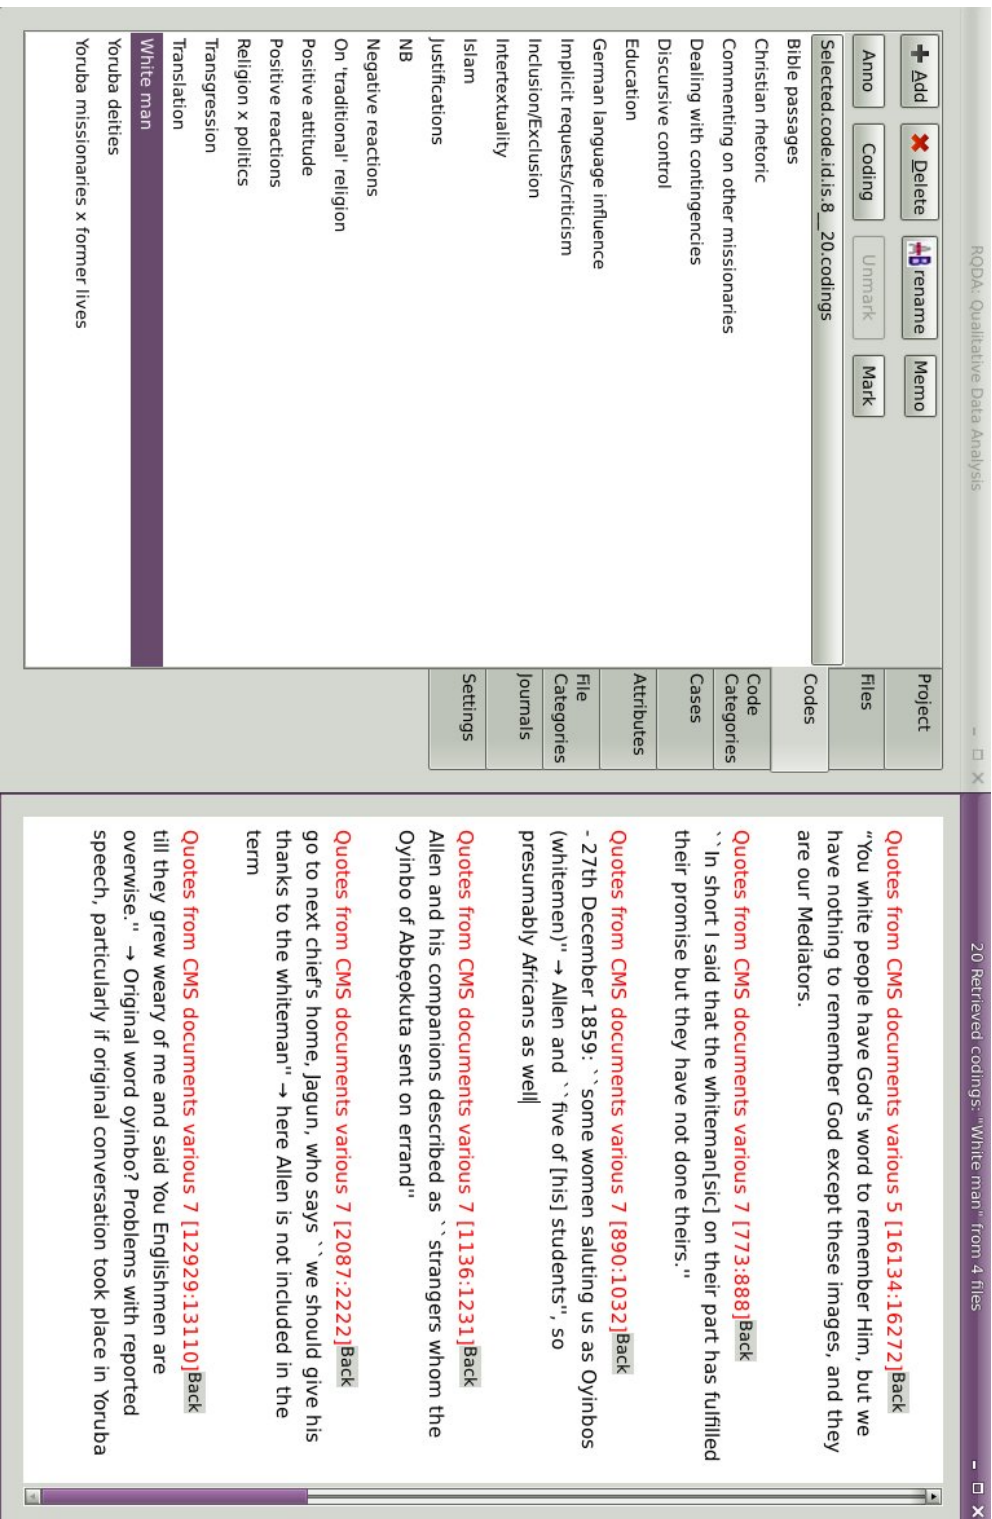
RQDA: Qualitative Data Analysis

Add
Delete
rename
Memo
Anno
Coding
Unmark
Mark

Selected.code.id.is.8__20.codings

Bible passages
Christian rhetoric
Commenting on other missionaries
Dealing with contingencies
Discursive control
Education
German language influence
Implicit requests/criticism
Inclusion/Exclusion
Intertextuality
Islam
Justifications
NB
Negative reactions
On 'traditional' religion
Positive attitude
Positive reactions
Religion x politics
Transgression
Translation
White man
Yoruba deities
Yoruba missionaries x former lives

Project
Files
Codes
Code Categories
Cases
Attributes
File Categories
Journals
Settings

20 Retrieved codings: "White man" from 4 files

Quotes from CMS documents various 5 [16134:16272]Back
"You white people have God's word to remember Him, but we have nothing to remember God except these images, and they are our Mediators.

Quotes from CMS documents various 7 [773:888]Back
``In short I said that the whiteman[sic] on their part has fulfilled their promise but they have not done theirs."

Quotes from CMS documents various 7 [890:1032]Back
- 27th December 1859: ``some women saluting us as Oyinbos (whitemen)" → Allen and ``five of [his] students", so presumably Africans as well

Quotes from CMS documents various 7 [1136:1231]Back
Allen and his companions described as ``strangers whom the Oyinbo of Abẹ̀okuta sent on errand"

Quotes from CMS documents various 7 [2087:2222]Back
go to next chief's home, Jagun, who says ``we should give his thanks to the whiteman" → here Allen is not included in the term

Quotes from CMS documents various 7 [12929:13110]Back
till they grew weary of me and said You Englishmen are overwise." → Original word oyinbo? Problems with reported speech, particularly if original conversation took place in Yoruba